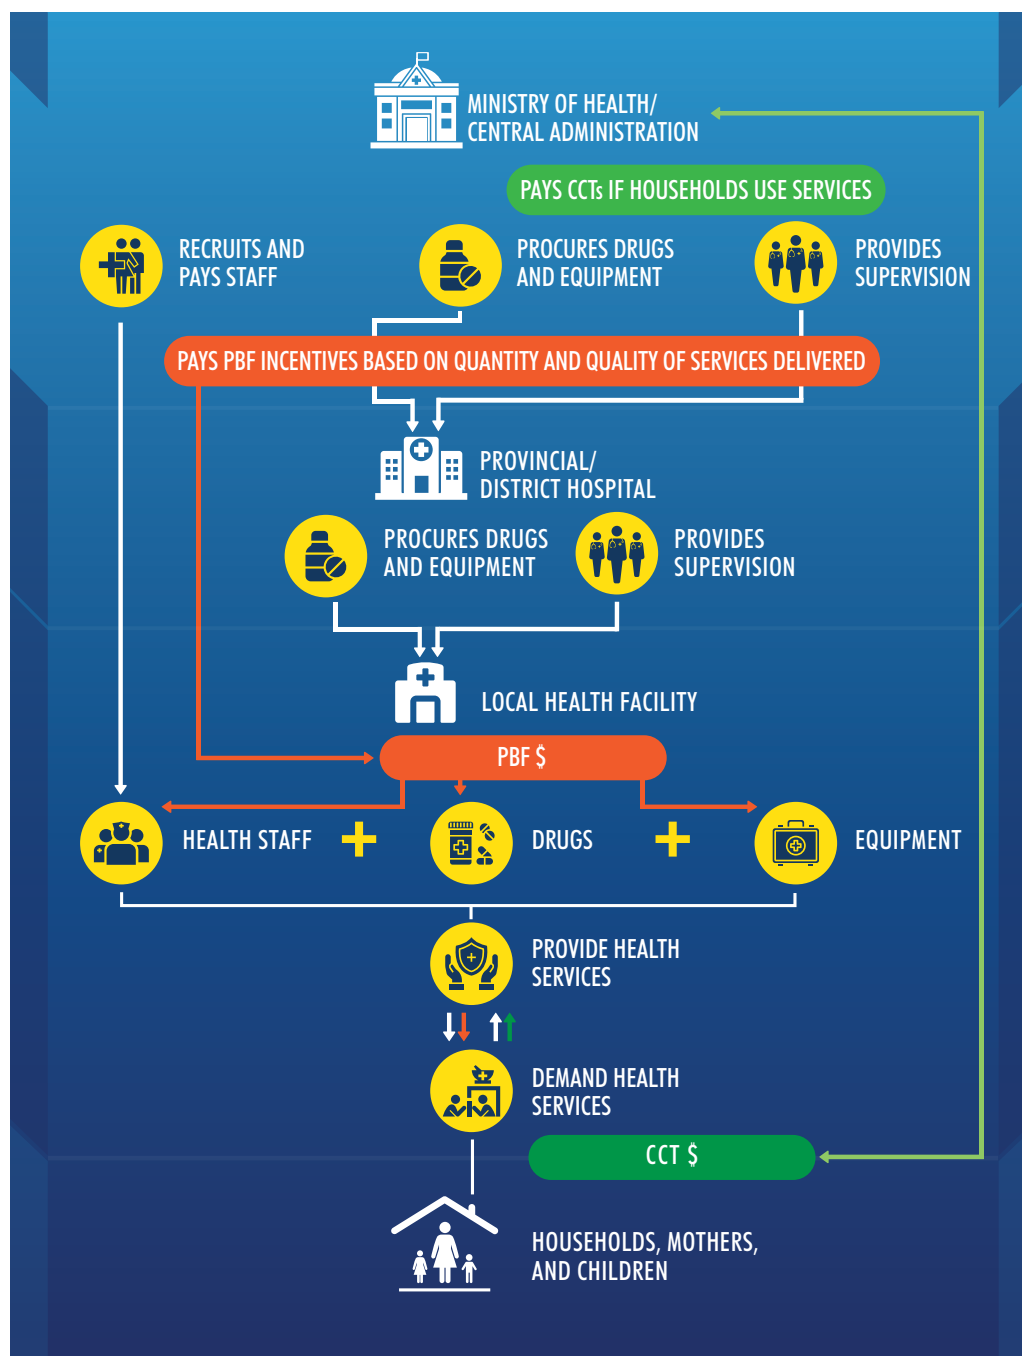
MINISTRY OF HEALTH/ CENTRAL ADMINISTRATION

PAYS CCTs IF HOUSEHOLDS USE SERVICES

RECRUITS AND PAYS STAFF

PROCURES DRUGS AND EQUIPMENT

PROVIDES SUPERVISION

PAYS PBF INCENTIVES BASED ON QUANTITY AND QUALITY OF SERVICES DELIVERED

PROVINCIAL/ DISTRICT HOSPITAL

PROCURES DRUGS AND EQUIPMENT

PROVIDES SUPERVISION

LOCAL HEALTH FACILITY

PBF $

HEALTH STAFF + DRUGS + EQUIPMENT

PROVIDE HEALTH SERVICES

DEMAND HEALTH SERVICES

CCT $

HOUSEHOLDS, MOTHERS, AND CHILDREN